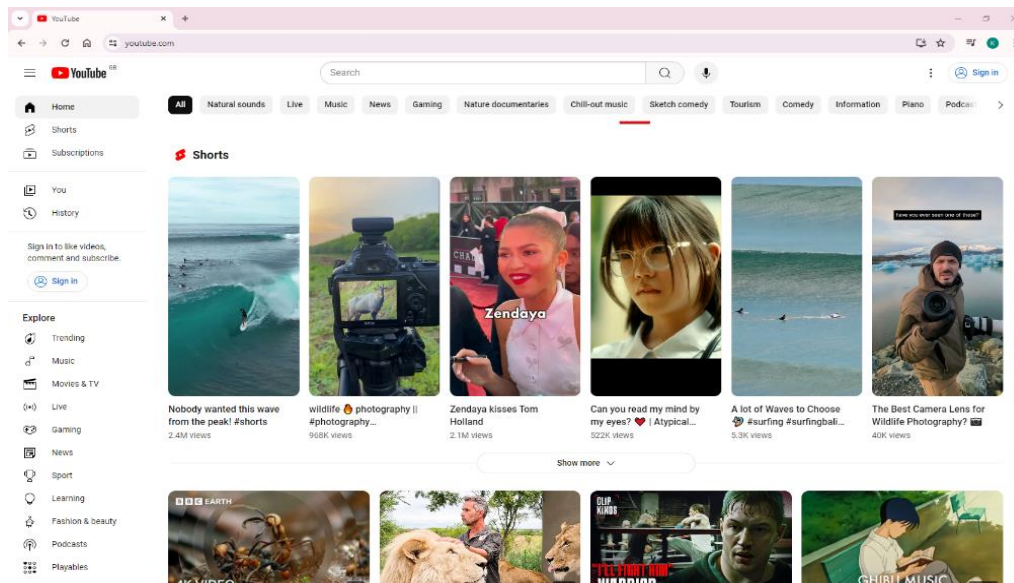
YouTube
youtube.com

YouTube GB
Search
Sign in

Home
Shorts
Subscriptions
You
History
Sign in to like videos, comment and subscribe.
Sign in
Explore
Trending
Music
Movies & TV
Live
Gaming
News
Sport
Learning
Fashion & beauty
Podcasts
Playables

All | Natural sounds | Live | Music | News | Gaming | Nature documentaries | Chill-out music | Sketch comedy | Tourism | Comedy | Information | Piano | Podcas

Shorts

Zendaya

Have you ever seen one of these?

Nobody wanted this wave from the peak! #shorts
2.4M views

wildlife 🔥 photography || #photography...
968K views

Zendaya kisses Tom Holland
2.1M views

Can you read my mind by my eyes? ❤️ | Atypical...
522K views

A lot of Waves to Choose 🐢 #surfing #surfingbali...
5.3K views

The Best Camera Lens for Wildlife Photography? 📷
40K views

Show more

BBC EARTH
4K VIDEO
CLIP KINGS
I'LL FIGHT HIM
WARRIOR
GHIBLI MUSIC